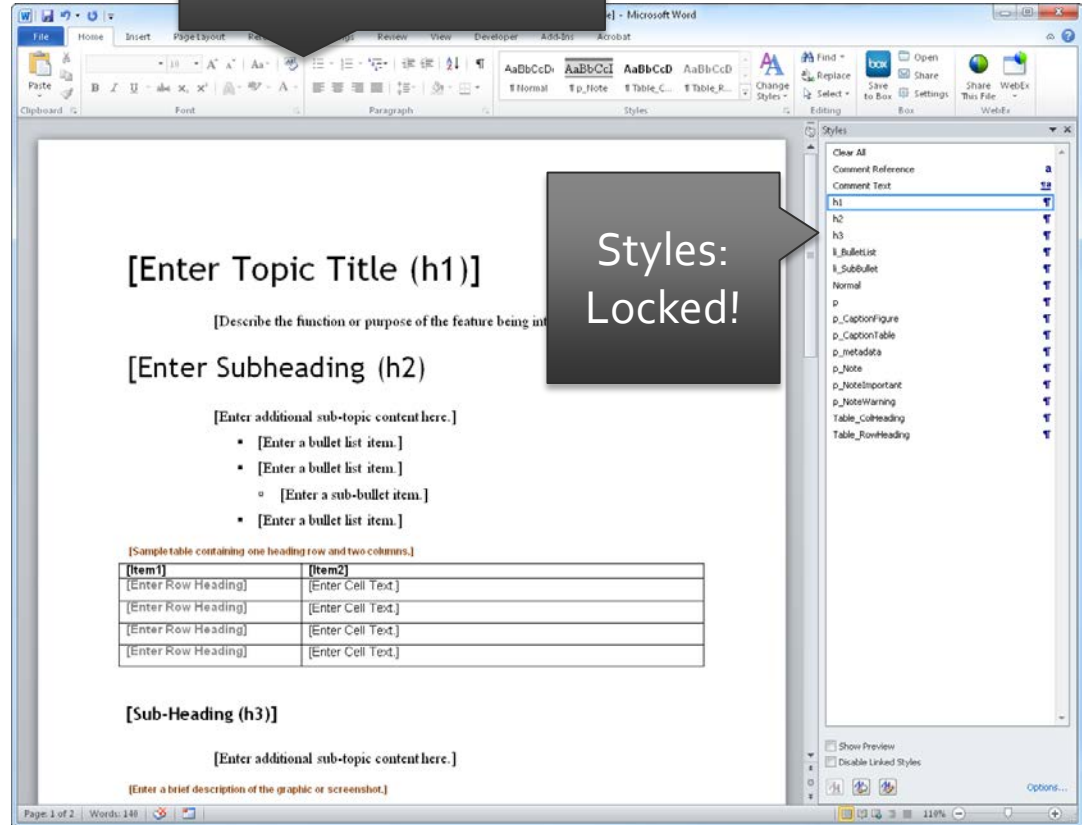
e] - Microsoft Word

File Home Insert Page Layout Review View Developer Add-Ins Acrobat

Paste
Clipboard
Font
Paragraph
AaBbCcD AaBbCcI AaBbCcD AaBbCcD
¶ Normal ¶ p_Note ¶ Table_C... ¶ Table_R...
Styles
Change Styles
Find
Replace
Select
Editing
Save to Box
Open
Share
Settings
Box
Share This File
WebEx
WebEx

Styles
Clear All
Comment Reference
Comment Text
h1
h2
h3
li_BulletList
li_SubBullet
Normal
p
p_CaptionFigure
p_CaptionTable
p_metadata
p_Note
p_NoteImportant
p_NoteWarning
Table_ColHeading
Table_RowHeading

Styles: Locked!

[Enter Topic Title (h1)]

[Describe the function or purpose of the feature being int

[Enter Subheading (h2)]

[Enter additional sub-topic content here.]

- [Enter a bullet list item.]
- [Enter a bullet list item.]
  - [Enter a sub-bullet item.]
- [Enter a bullet list item.]

[Sample table containing one heading row and two columns.]

| [Item1] | [Item2] |
|---|---|
| [Enter Row Heading] | [Enter Cell Text.] |
| [Enter Row Heading] | [Enter Cell Text.] |
| [Enter Row Heading] | [Enter Cell Text.] |
| [Enter Row Heading] | [Enter Cell Text.] |

[Sub-Heading (h3)]

[Enter additional sub-topic content here.]

[Enter a brief description of the graphic or screenshot.]

Show Preview
Disable Linked Styles
Options...

Page: 1 of 2 | Words: 140 | 110%